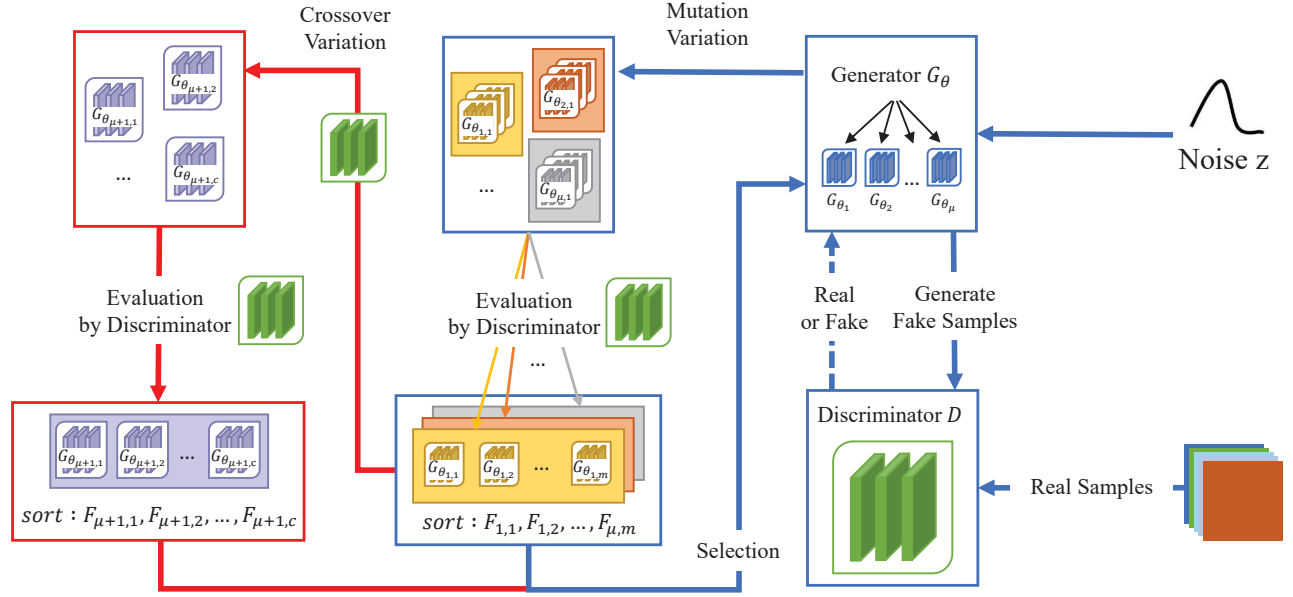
Crossover Variation

Mutation Variation

$G_{\theta_{\mu+1,2}}$

$G_{\theta_{\mu+1,1}}$

...

$G_{\theta_{\mu+1,c}}$

$G_{\theta_{2,1}}$

$G_{\theta_{1,1}}$

...

$G_{\theta_{\mu,1}}$

Generator $G_{\theta}$

$G_{\theta_1}$ $G_{\theta_2}$ ... $G_{\theta_\mu}$

Noise z

Evaluation by Discriminator

Evaluation by Discriminator

...

Real or Fake

Generate Fake Samples

$G_{\theta_{\mu+1,1}}$ $G_{\theta_{\mu+1,2}}$ ... $G_{\theta_{\mu+1,c}}$

$sort : F_{\mu+1,1}, F_{\mu+1,2}, \dots, F_{\mu+1,c}$

$G_{\theta_{1,1}}$ $G_{\theta_{1,2}}$ ... $G_{\theta_{1,m}}$

$sort : F_{1,1}, F_{1,2}, \dots, F_{\mu,m}$

Discriminator $D$

Real Samples

Selection